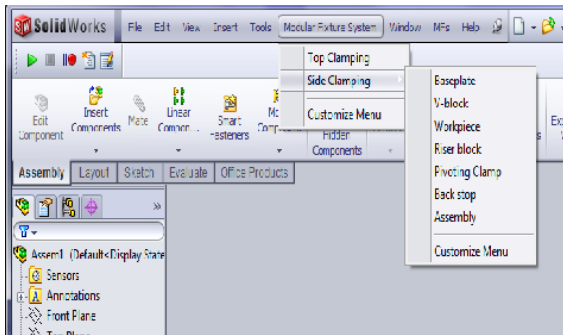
SolidWorks File Edit View Insert Tools Modular Fixture System Window MFs Help

Top Clamping
Side Clamping
Customize Menu

Baseplate
V-block
Workpiece
Riser block
Pivoting Clamp
Back stop
Assembly
Customize Menu

Edit Component
Insert Components
Mate
Linear Compon...
Smart Fasteners
Mo Comp
Hidden Components
Ex

Assembly Layout Sketch Evaluate Office Products

Assem1 (Default<Display State
Sensors
Annotations
Front Plane
Top Plane